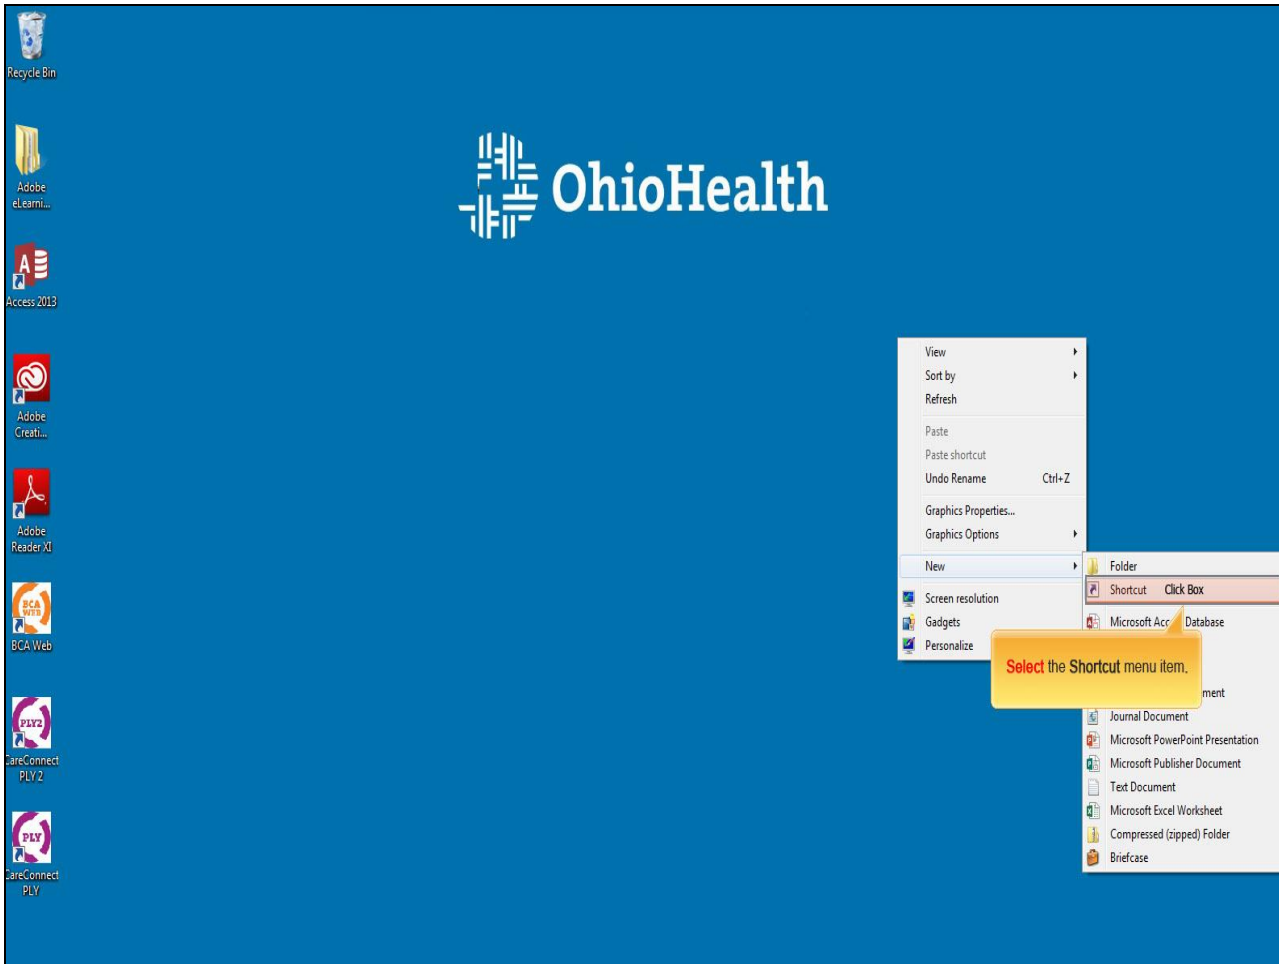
Recycle Bin

Adobe eLearni...

Access 2013

Adobe Creati...

Adobe Reader XI

BCA WEB

BCA Web

PLY2

CareConnect PLY 2

PLY

CareConnect PLY

OhioHealth

View
Sort by
Refresh
Paste
Paste shortcut
Undo Rename Ctrl+Z
Graphics Properties...
Graphics Options
New
Screen resolution
Gadgets
Personalize

Folder
Shortcut Click Box
Microsoft Acc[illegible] Database
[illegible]ment
Journal Document
Microsoft PowerPoint Presentation
Microsoft Publisher Document
Text Document
Microsoft Excel Worksheet
Compressed (zipped) Folder
Briefcase

Select the Shortcut menu item.